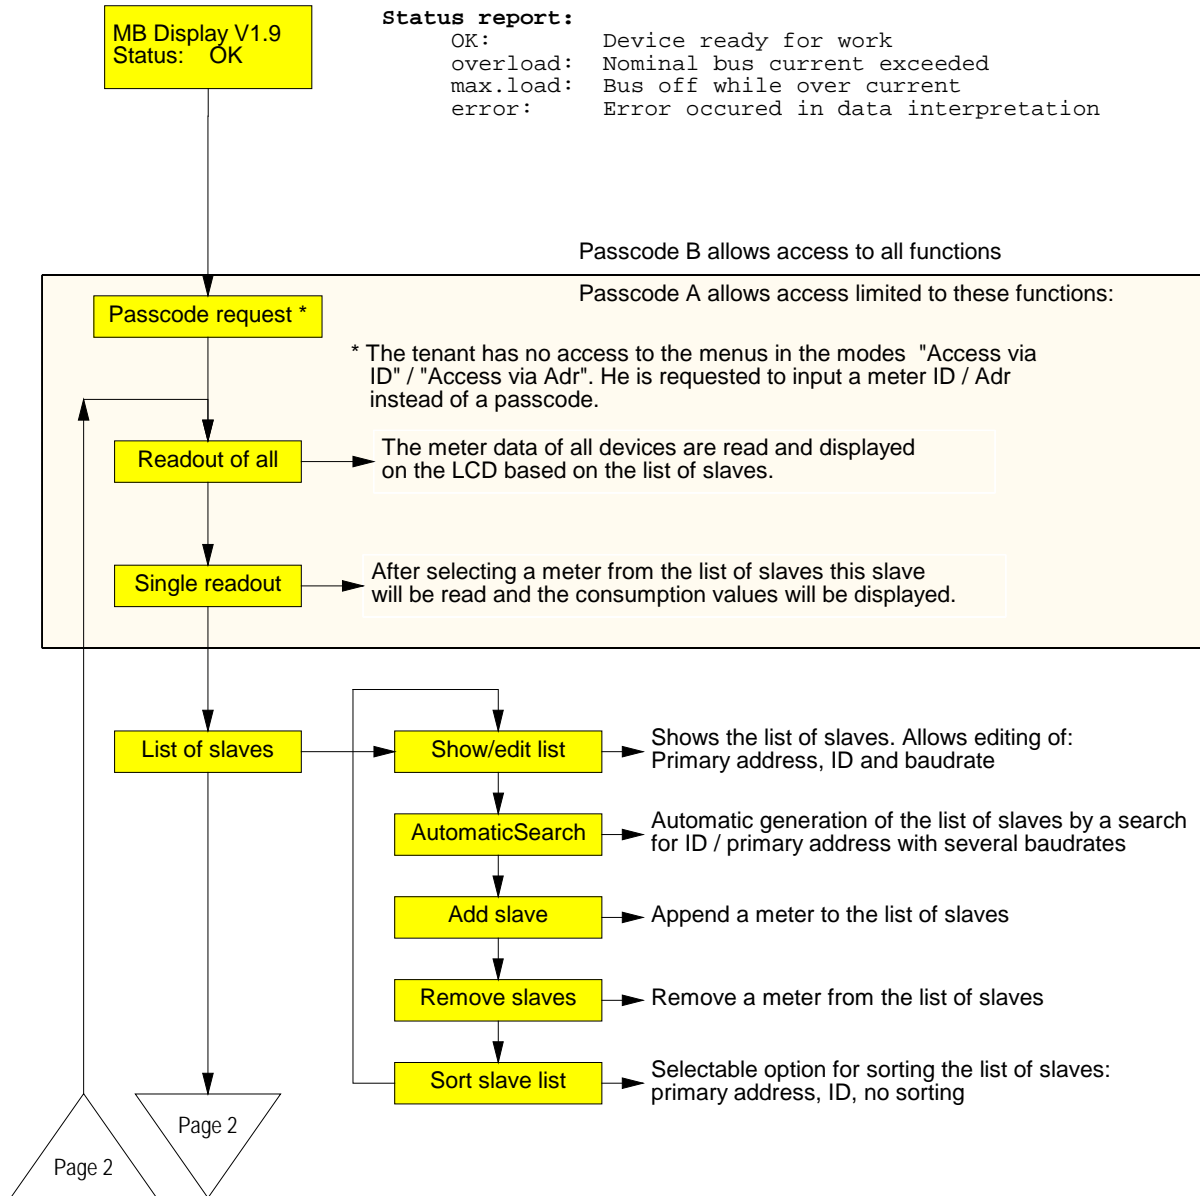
MB Display V1.9
Status: OK

Status report:
OK: Device ready for work
overload: Nominal bus current exceeded
max.load: Bus off while over current
error: Error occured in data interpretation

Passcode B allows access to all functions

Passcode A allows access limited to these functions:

Passcode request *

* The tenant has no access to the menus in the modes "Access via ID" / "Access via Adr". He is requested to input a meter ID / Adr instead of a passcode.

Readout of all

The meter data of all devices are read and displayed on the LCD based on the list of slaves.

Single readout

After selecting a meter from the list of slaves this slave will be read and the consumption values will be displayed.

List of slaves

Show/edit list

Shows the list of slaves. Allows editing of: Primary address, ID and baudrate

AutomaticSearch

Automatic generation of the list of slaves by a search for ID / primary address with several baudrates

Add slave

Append a meter to the list of slaves

Remove slaves

Remove a meter from the list of slaves

Sort slave list

Selectable option for sorting the list of slaves: primary address, ID, no sorting

Page 2

Page 2